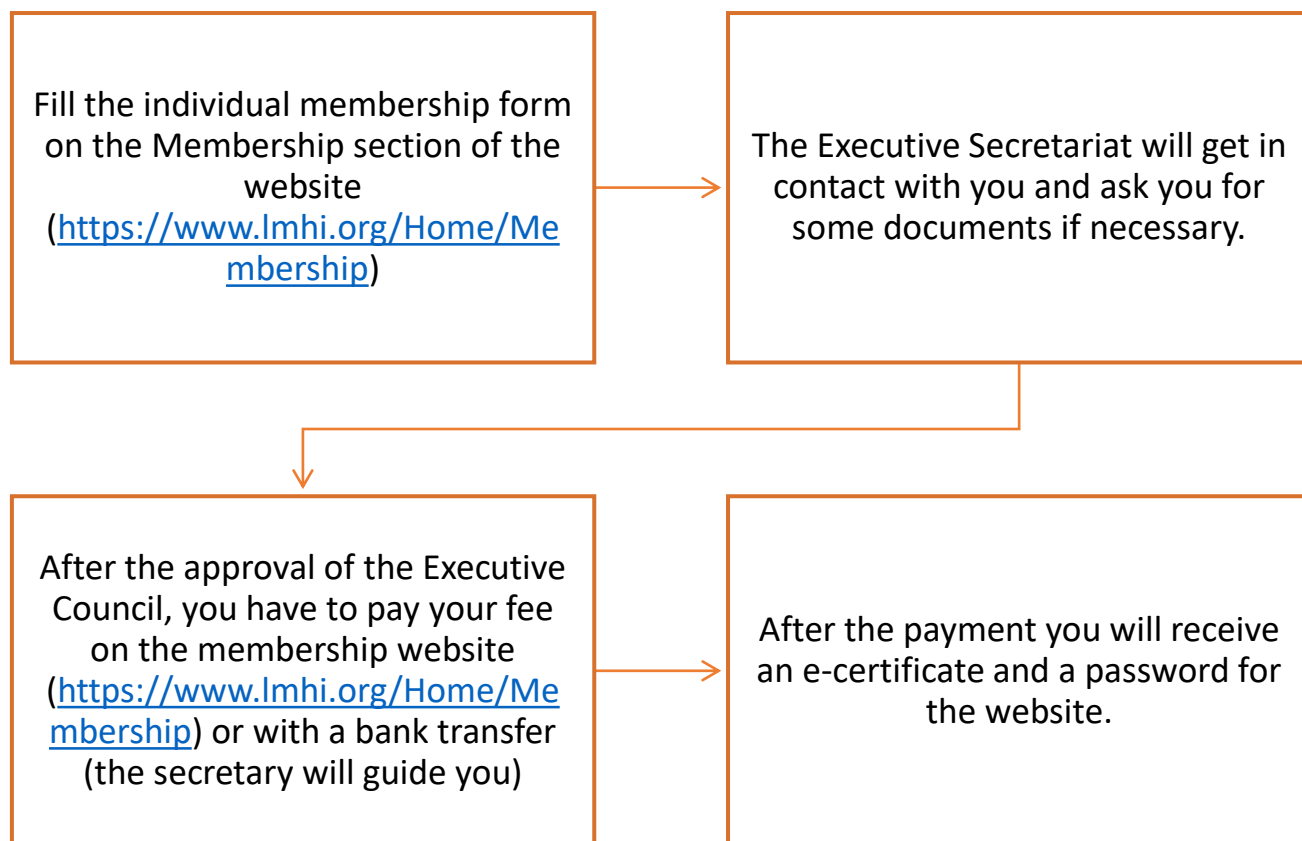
Fill the individual membership form on the Membership section of the website (https://www.lmhi.org/Home/Membership)

The Executive Secretariat will get in contact with you and ask you for some documents if necessary.

After the approval of the Executive Council, you have to pay your fee on the membership website (https://www.lmhi.org/Home/Membership) or with a bank transfer (the secretary will guide you)

After the payment you will receive an e-certificate and a password for the website.